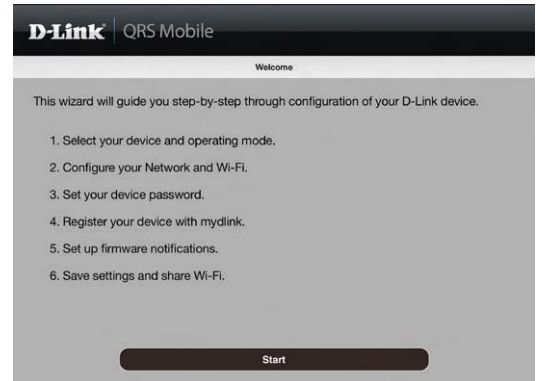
D-Link® | QRS Mobile

Welcome

This wizard will guide you step-by-step through configuration of your D-Link device.

1. Select your device and operating mode.

2. Configure your Network and Wi-Fi.

3. Set your device password.

4. Register your device with mydlink.

5. Set up firmware notifications.

6. Save settings and share Wi-Fi.

Start